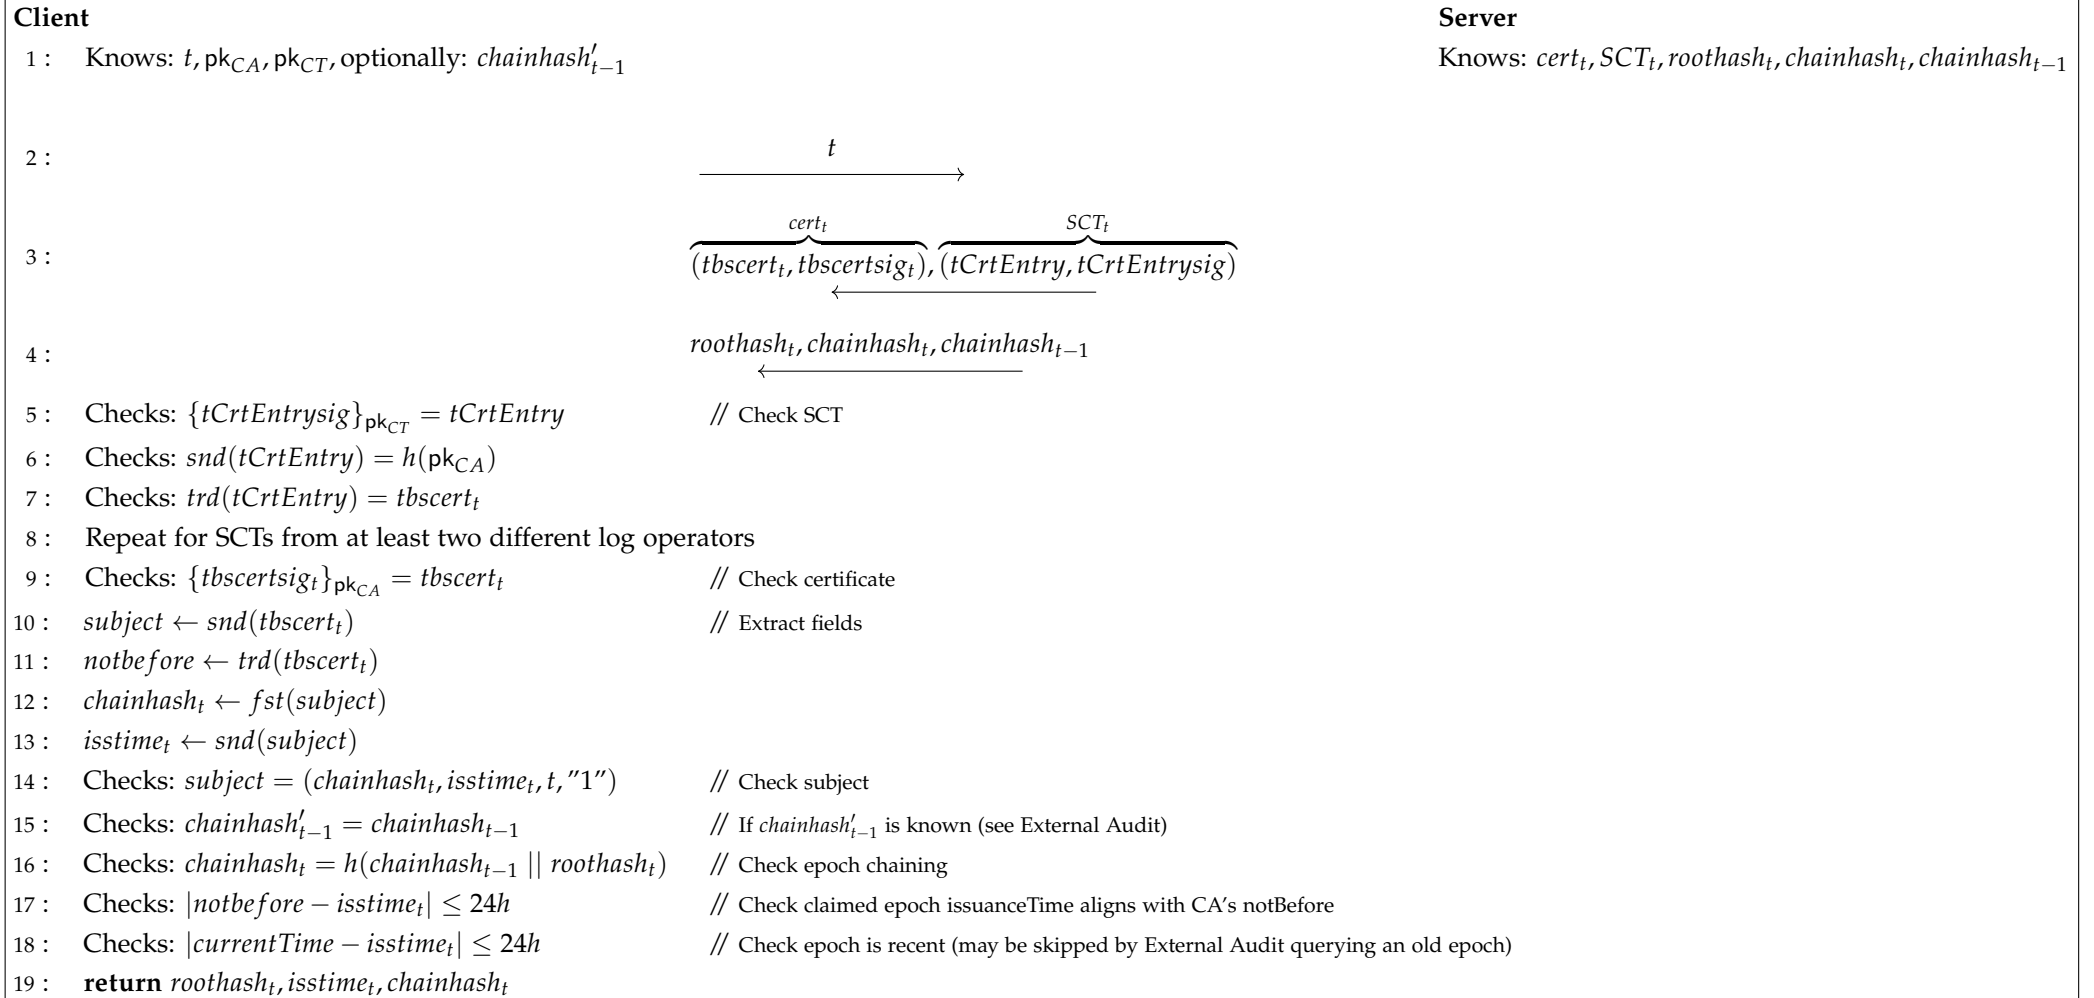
**Client**

**Server**

1 : Knows: $t, \mathsf{pk}_{CA}, \mathsf{pk}_{CT}$, optionally: $chainhash'_{t-1}$

Knows: $cert_t, SCT_t, roothash_t, chainhash_t, chainhash_{t-1}$

2 : $\xrightarrow{t}$

3 : $\overbrace{(tbscert_t, tbscertsig_t)}^{cert_t}, \overbrace{(tCrtEntry, tCrtEntrysig)}^{SCT_t}$ $\longleftarrow$

4 : $roothash_t, chainhash_t, chainhash_{t-1}$ $\longleftarrow$

5 : Checks: $\{tCrtEntrysig\}_{\mathsf{pk}_{CT}} = tCrtEntry$ // Check SCT

6 : Checks: $snd(tCrtEntry) = h(\mathsf{pk}_{CA})$

7 : Checks: $trd(tCrtEntry) = tbscert_t$

8 : Repeat for SCTs from at least two different log operators

9 : Checks: $\{tbscertsig_t\}_{\mathsf{pk}_{CA}} = tbscert_t$ // Check certificate

10 : $subject \leftarrow snd(tbscert_t)$ // Extract fields

11 : $notbefore \leftarrow trd(tbscert_t)$

12 : $chainhash_t \leftarrow fst(subject)$

13 : $isstime_t \leftarrow snd(subject)$

14 : Checks: $subject = (chainhash_t, isstime_t, t, "1")$ // Check subject

15 : Checks: $chainhash'_{t-1} = chainhash_{t-1}$ // If $chainhash'_{t-1}$ is known (see External Audit)

16 : Checks: $chainhash_t = h(chainhash_{t-1} \,||\, roothash_t)$ // Check epoch chaining

17 : Checks: $|notbefore - isstime_t| \leq 24h$ // Check claimed epoch issuanceTime aligns with CA's notBefore

18 : Checks: $|currentTime - isstime_t| \leq 24h$ // Check epoch is recent (may be skipped by External Audit querying an old epoch)

19 : **return** $roothash_t, isstime_t, chainhash_t$